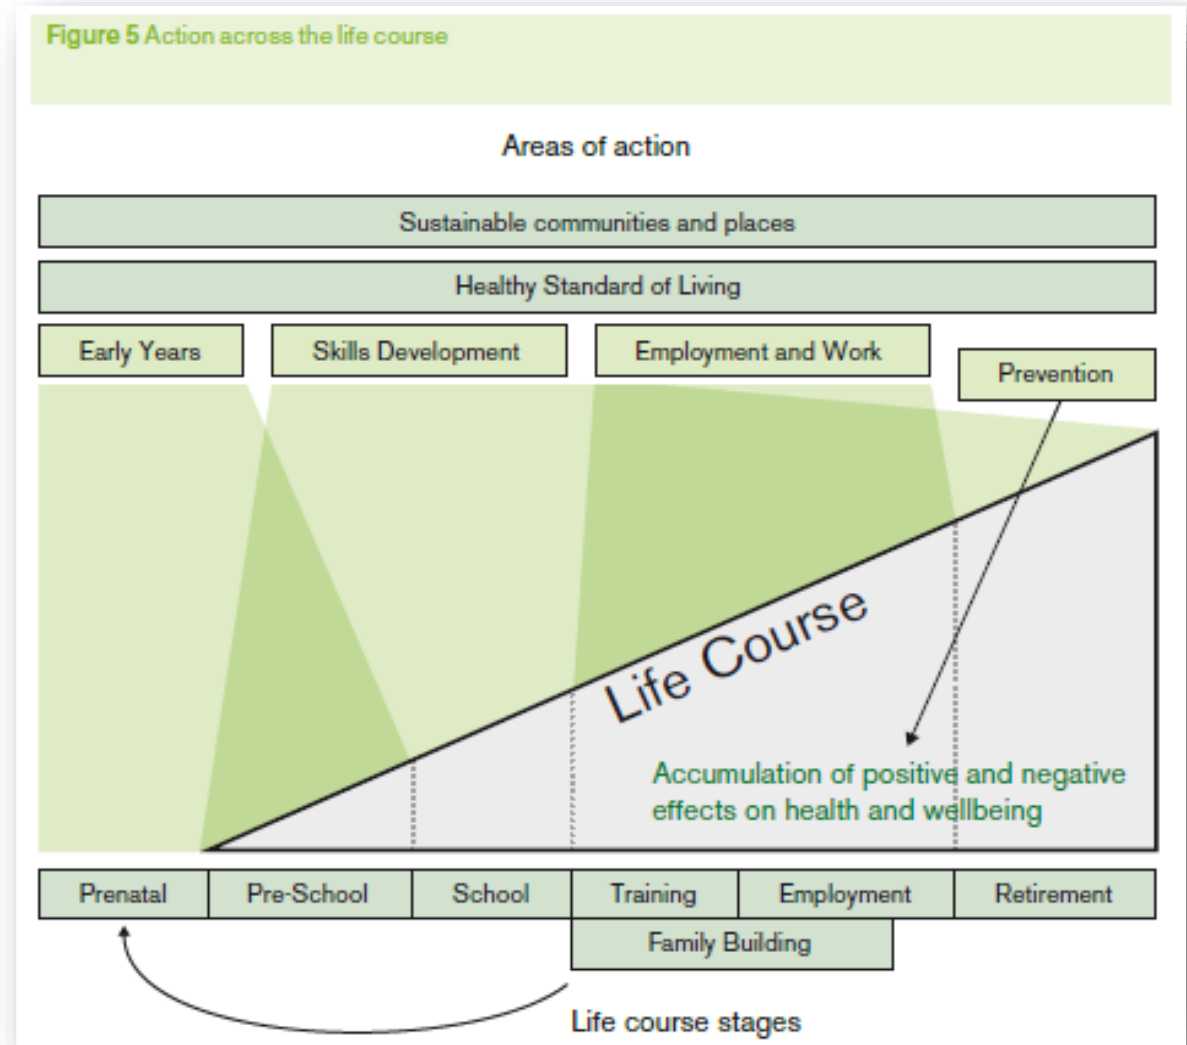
Figure 5 Action across the life course

Areas of action

Sustainable communities and places

Healthy Standard of Living

Early Years

Skills Development

Employment and Work

Prevention

Life Course

Accumulation of positive and negative effects on health and wellbeing

| Prenatal | Pre-School | School | Training | Employment | Retirement |
|---|---|---|---|---|---|

Family Building

Life course stages